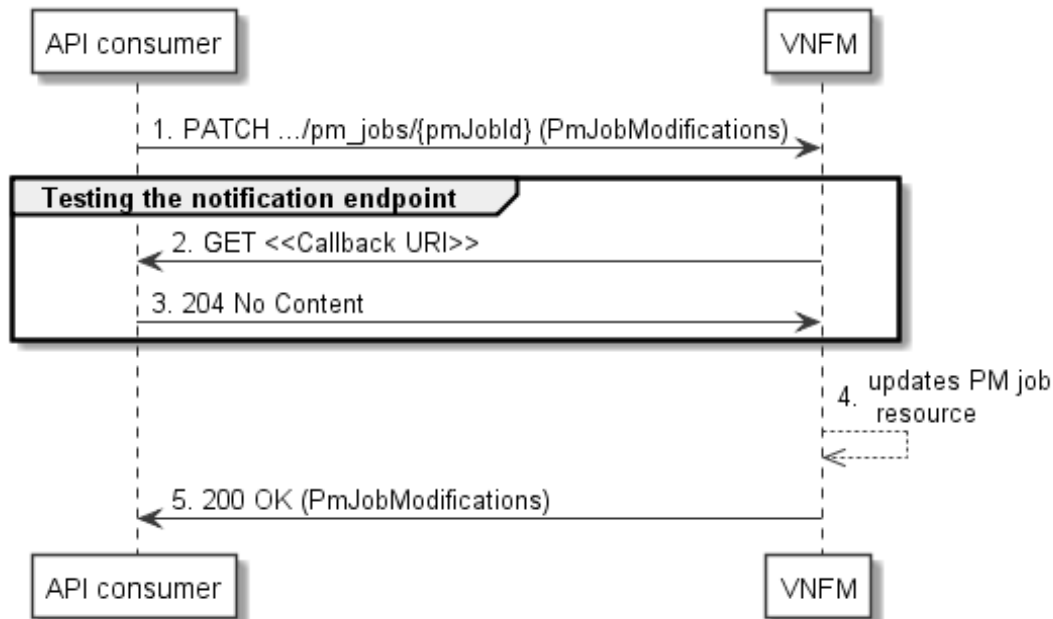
API consumer

VNFM

1. PATCH .../pm_jobs/{pmJobId} (PmJobModifications)

Testing the notification endpoint

2. GET <<Callback URI>>

3. 204 No Content

4. updates PM job resource

5. 200 OK (PmJobModifications)

API consumer

VNFM